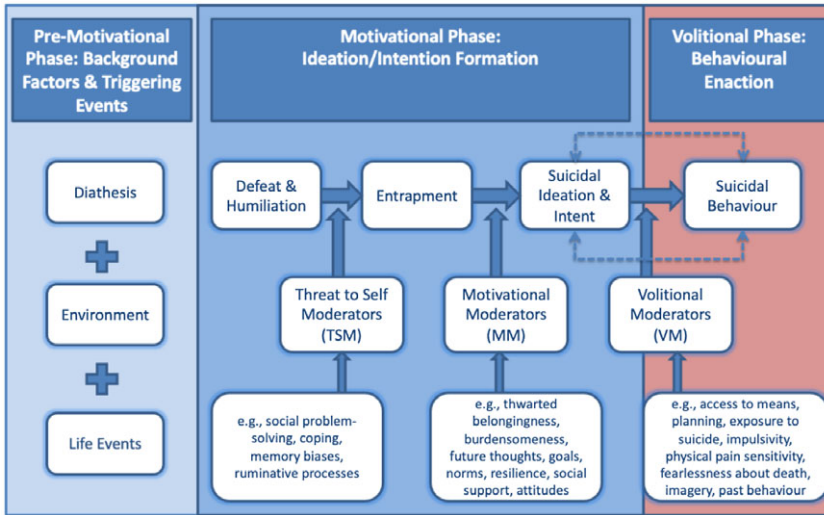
Pre-Motivational Phase: Background Factors & Triggering Events

Motivational Phase: Ideation/Intention Formation

Volitional Phase: Behavioural Enaction

Diathesis

Environment

Life Events

Defeat & Humiliation

Entrapment

Suicidal Ideation & Intent

Suicidal Behaviour

Threat to Self Moderators (TSM)

Motivational Moderators (MM)

Volitional Moderators (VM)

e.g., social problem-solving, coping, memory biases, ruminative processes

e.g., thwarted belongingness, burdensomeness, future thoughts, goals, norms, resilience, social support, attitudes

e.g., access to means, planning, exposure to suicide, impulsivity, physical pain sensitivity, fearlessness about death, imagery, past behaviour